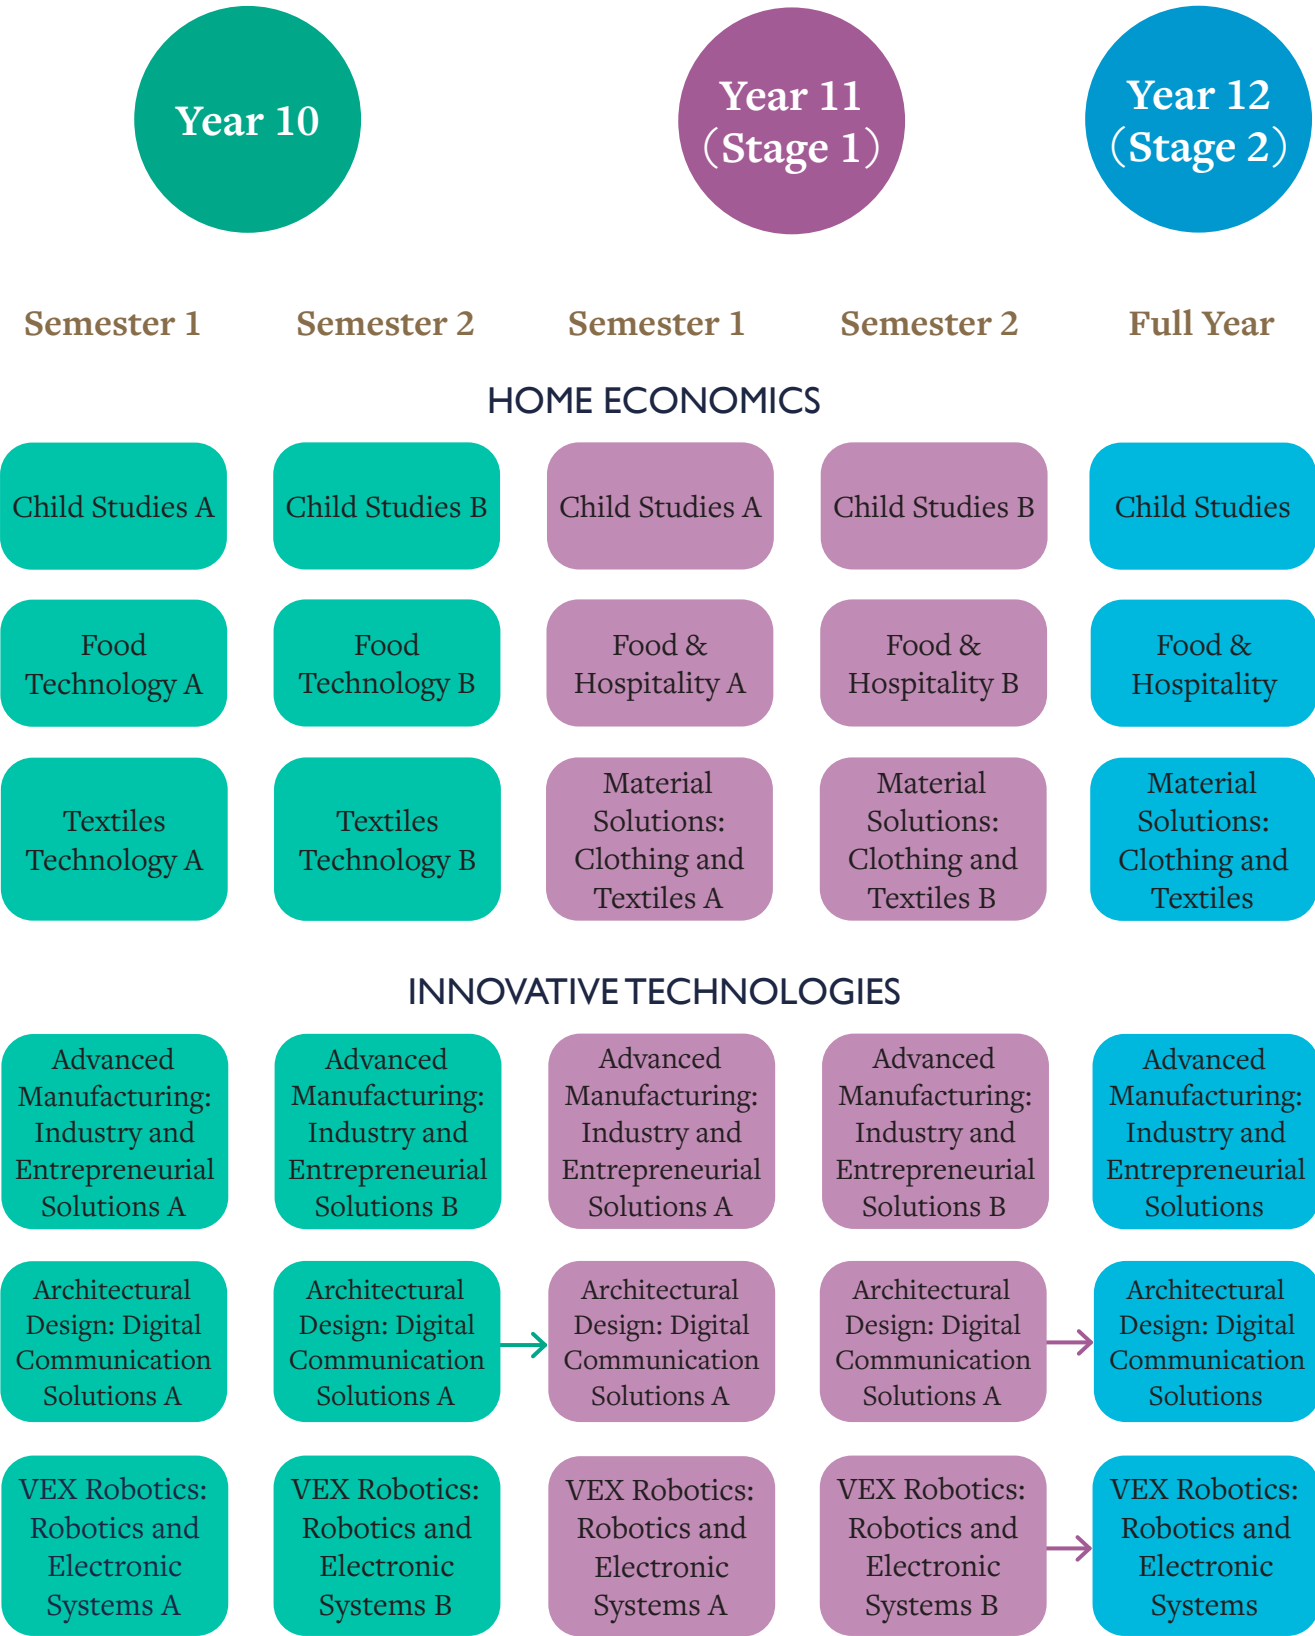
Year 10

Year 11 (Stage 1)

Year 12 (Stage 2)

Semester 1

Semester 2

Semester 1

Semester 2

Full Year

HOME ECONOMICS

Child Studies A

Child Studies B

Child Studies A

Child Studies B

Child Studies

Food Technology A

Food Technology B

Food & Hospitality A

Food & Hospitality B

Food & Hospitality

Textiles Technology A

Textiles Technology B

Material Solutions: Clothing and Textiles A

Material Solutions: Clothing and Textiles B

Material Solutions: Clothing and Textiles

INNOVATIVE TECHNOLOGIES

Advanced Manufacturing: Industry and Entrepreneurial Solutions A

Advanced Manufacturing: Industry and Entrepreneurial Solutions B

Advanced Manufacturing: Industry and Entrepreneurial Solutions A

Advanced Manufacturing: Industry and Entrepreneurial Solutions B

Advanced Manufacturing: Industry and Entrepreneurial Solutions

Architectural Design: Digital Communication Solutions A

Architectural Design: Digital Communication Solutions A

Architectural Design: Digital Communication Solutions A

Architectural Design: Digital Communication Solutions A

Architectural Design: Digital Communication Solutions

VEX Robotics: Robotics and Electronic Systems A

VEX Robotics: Robotics and Electronic Systems B

VEX Robotics: Robotics and Electronic Systems A

VEX Robotics: Robotics and Electronic Systems B

VEX Robotics: Robotics and Electronic Systems